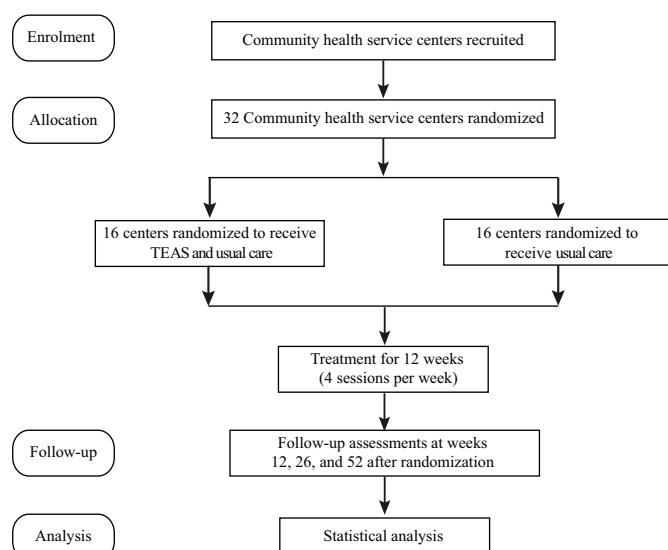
Enrolment

Community health service centers recruited

Allocation

32 Community health service centers randomized

16 centers randomized to receive TEAS and usual care

16 centers randomized to receive usual care

Treatment for 12 weeks (4 sessions per week)

Follow-up

Follow-up assessments at weeks 12, 26, and 52 after randomization

Analysis

Statistical analysis